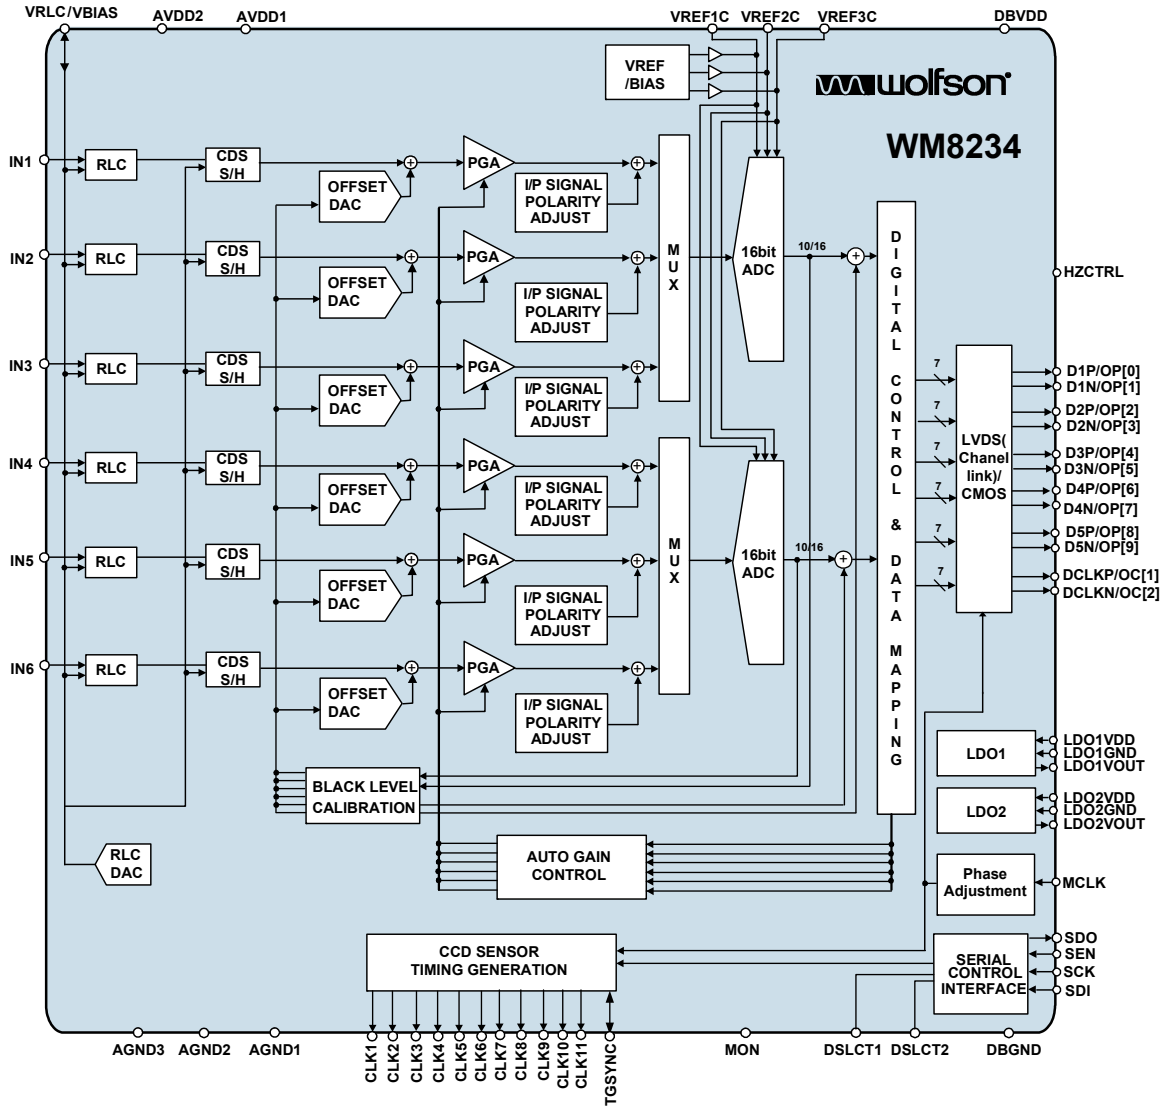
VRLC/VBIAS AVDD2 AVDD1 VREF1C VREF2C VREF3C DBVDD

VREF /BIAS

wolfson

WM8234

IN1 RLC CDS S/H OFFSET DAC PGA I/P SIGNAL POLARITY ADJUST

IN2 RLC CDS S/H OFFSET DAC PGA I/P SIGNAL POLARITY ADJUST

IN3 RLC CDS S/H OFFSET DAC PGA I/P SIGNAL POLARITY ADJUST

IN4 RLC CDS S/H OFFSET DAC PGA I/P SIGNAL POLARITY ADJUST

IN5 RLC CDS S/H OFFSET DAC PGA I/P SIGNAL POLARITY ADJUST

IN6 RLC CDS S/H OFFSET DAC PGA I/P SIGNAL POLARITY ADJUST

MUX

MUX

16bit ADC

16bit ADC

10/16

10/16

DIGITAL CONTROL & DATA MAPPING

HZCTRL

7 7 7 7 7 7

LVDS( Chanel link)/ CMOS

D1P/OP[0]
D1N/OP[1]
D2P/OP[2]
D2N/OP[3]
D3P/OP[4]
D3N/OP[5]
D4P/OP[6]
D4N/OP[7]
D5P/OP[8]
D5N/OP[9]
DCLKP/OC[1]
DCLKN/OC[2]

LDO1
LDO1VDD
LDO1GND
LDO1VOUT

LDO2
LDO2VDD
LDO2GND
LDO2VOUT

Phase Adjustment
MCLK

BLACK LEVEL CALIBRATION

AUTO GAIN CONTROL

RLC DAC

CCD SENSOR TIMING GENERATION

SERIAL CONTROL INTERFACE
SDO
SEN
SCK
SDI

AGND3 AGND2 AGND1 CLK1 CLK2 CLK3 CLK4 CLK5 CLK6 CLK7 CLK8 CLK9 CLK10 CLK11 TGSYNC MON DSLCT1 DSLCT2 DBGND